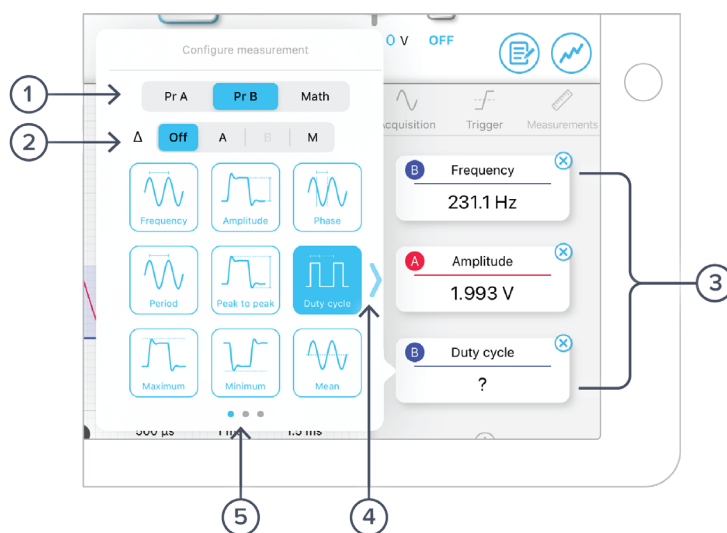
0 V OFF

Configure measurement

1

Pr A | Pr B | Math

2

Δ Off | A | B | M

Acquisition Trigger Measurements

Frequency
Amplitude
Phase
Period
Peak to peak
Duty cycle
Maximum
Minimum
Mean

B Frequency
231.1 Hz

A Amplitude
1.993 V

B Duty cycle
?

3

500 µs 1 ms 1.5 ms

5

4